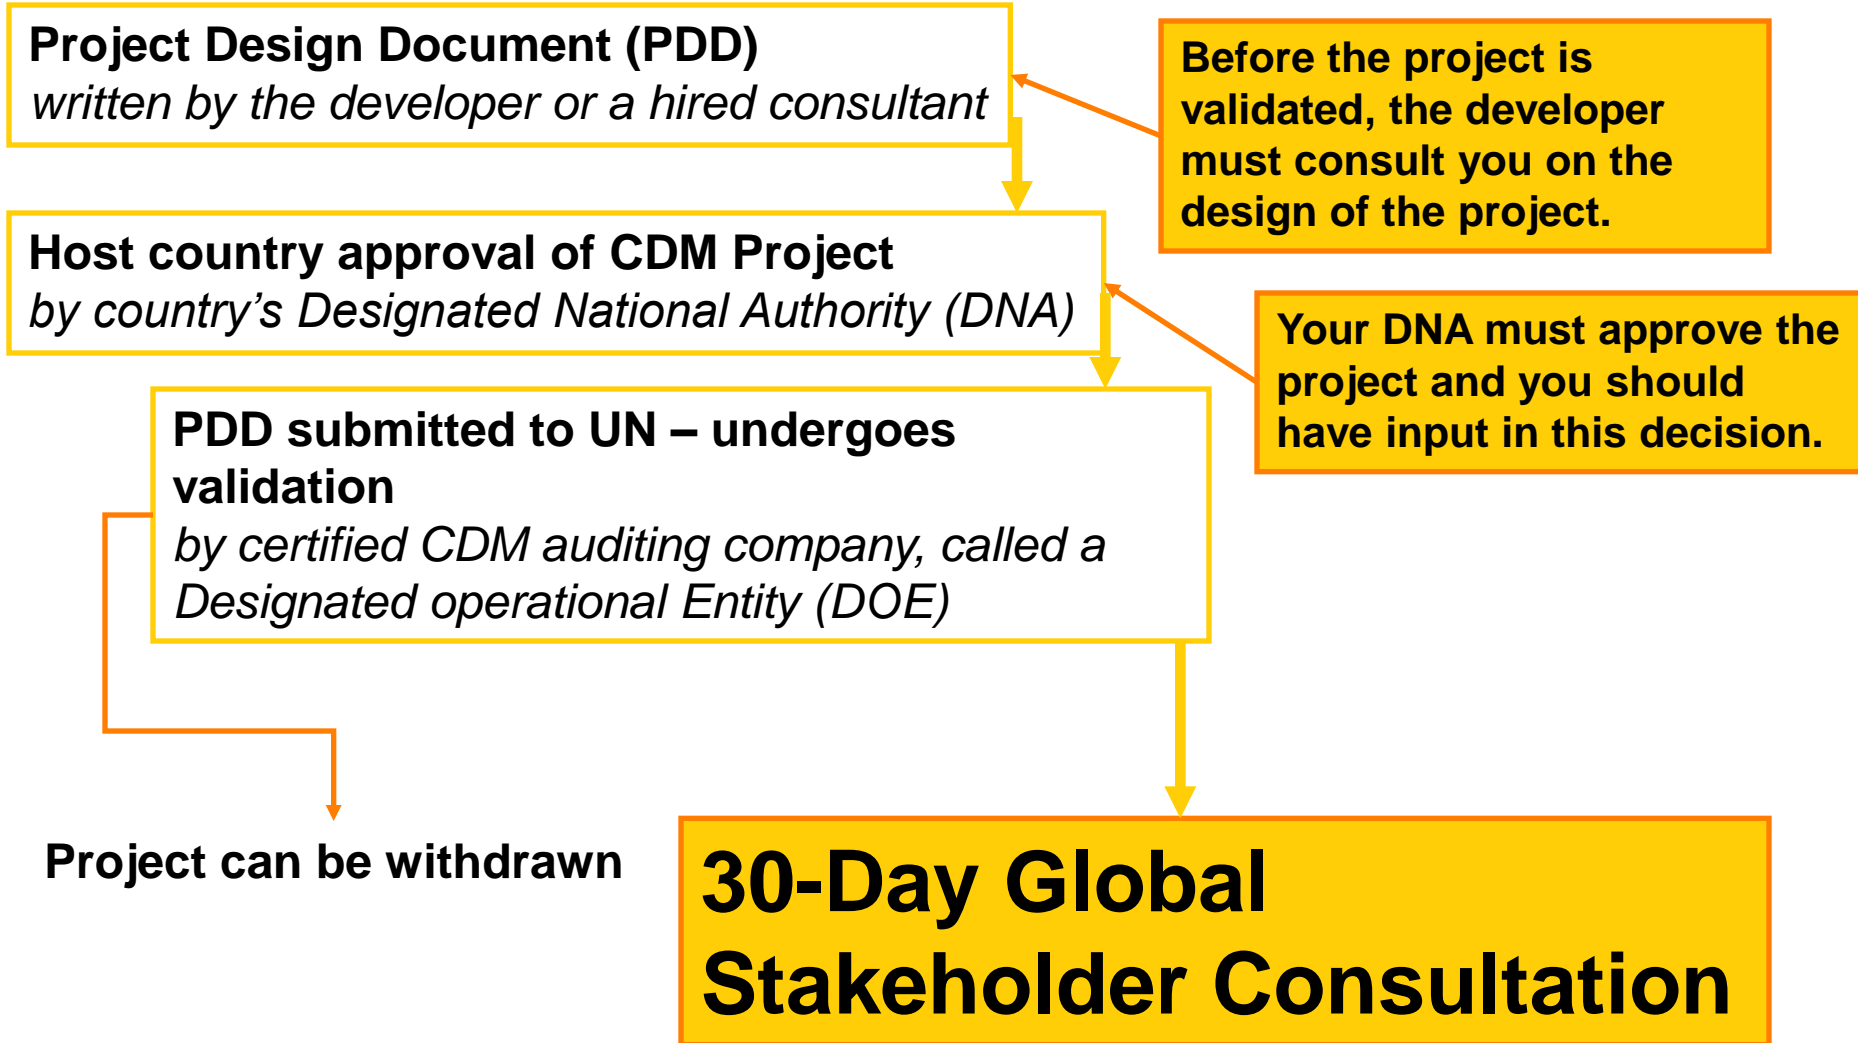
Project Design Document (PDD)
written by the developer or a hired consultant

Before the project is validated, the developer must consult you on the design of the project.

Host country approval of CDM Project
by country’s Designated National Authority (DNA)

Your DNA must approve the project and you should have input in this decision.

PDD submitted to UN – undergoes validation
by certified CDM auditing company, called a Designated operational Entity (DOE)

Project can be withdrawn

30-Day Global Stakeholder Consultation